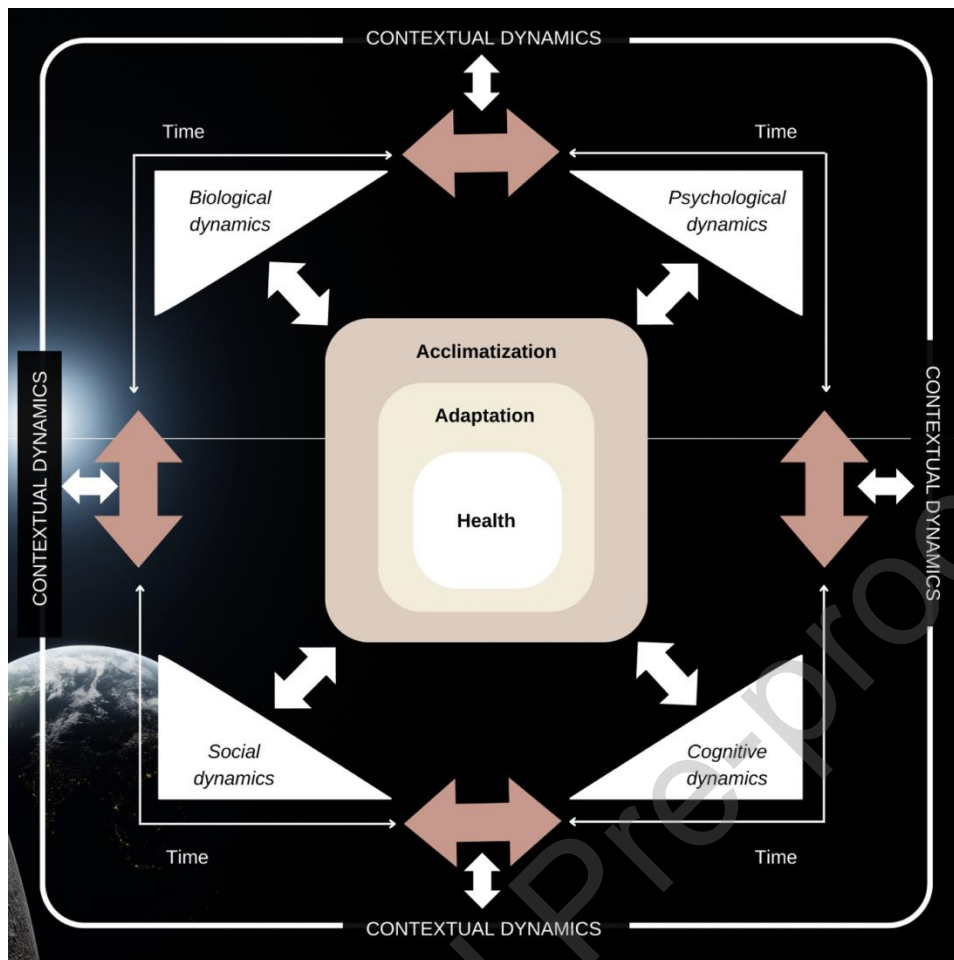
CONTEXTUAL DYNAMICS

Time

Time

Biological dynamics

Psychological dynamics

CONTEXTUAL DYNAMICS

Acclimatization

Adaptation

Health

CONTEXTUAL DYNAMICS

Social dynamics

Cognitive dynamics

Time

Time

CONTEXTUAL DYNAMICS

Pre-pro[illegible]